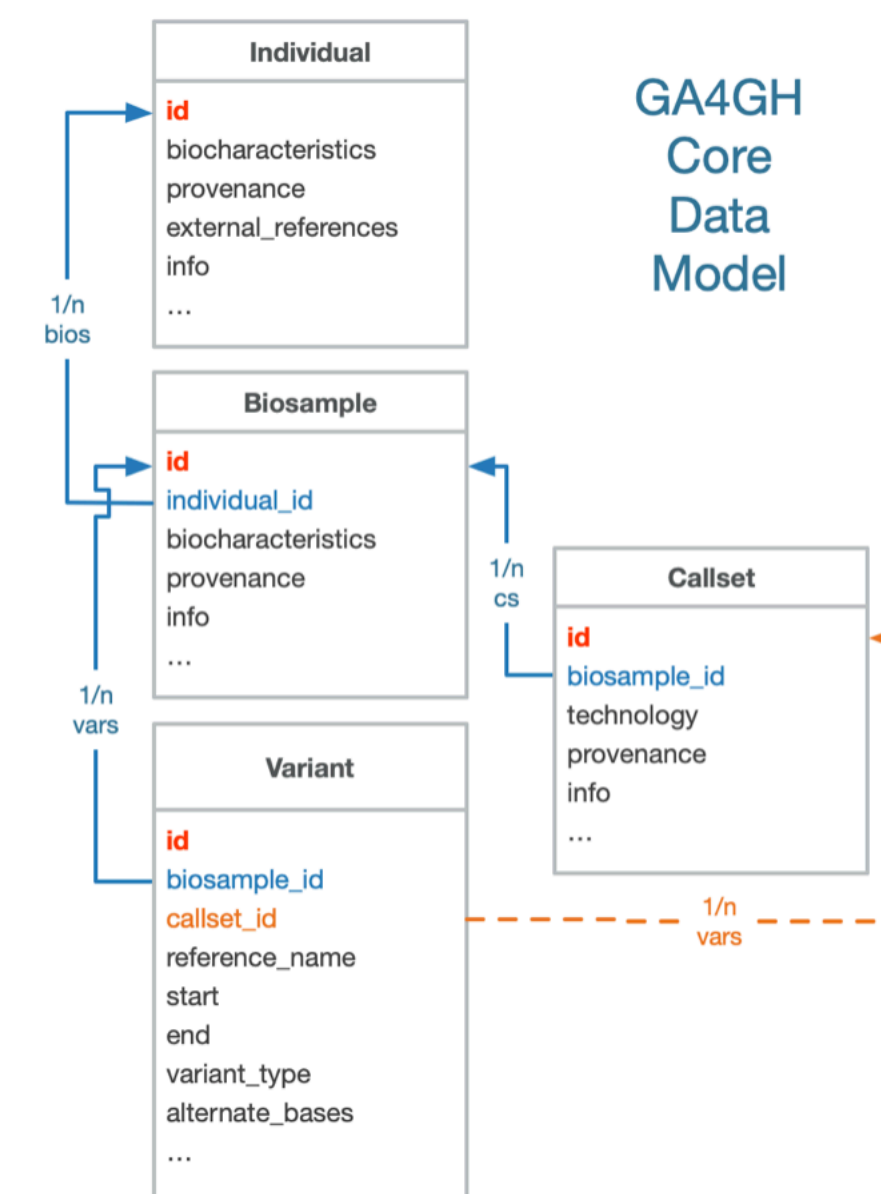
Individual

id
biocharacteristics
provenance
external_references
info
...

GA4GH Core Data Model

1/n
bios

Biosample

id
individual_id
biocharacteristics
provenance
info
...

1/n
cs

Callset

id
biosample_id
technology
provenance
info
...

1/n
vars

Variant

id
biosample_id
callset_id
reference_name
start
end
variant_type
alternate_bases
...

1/n
vars